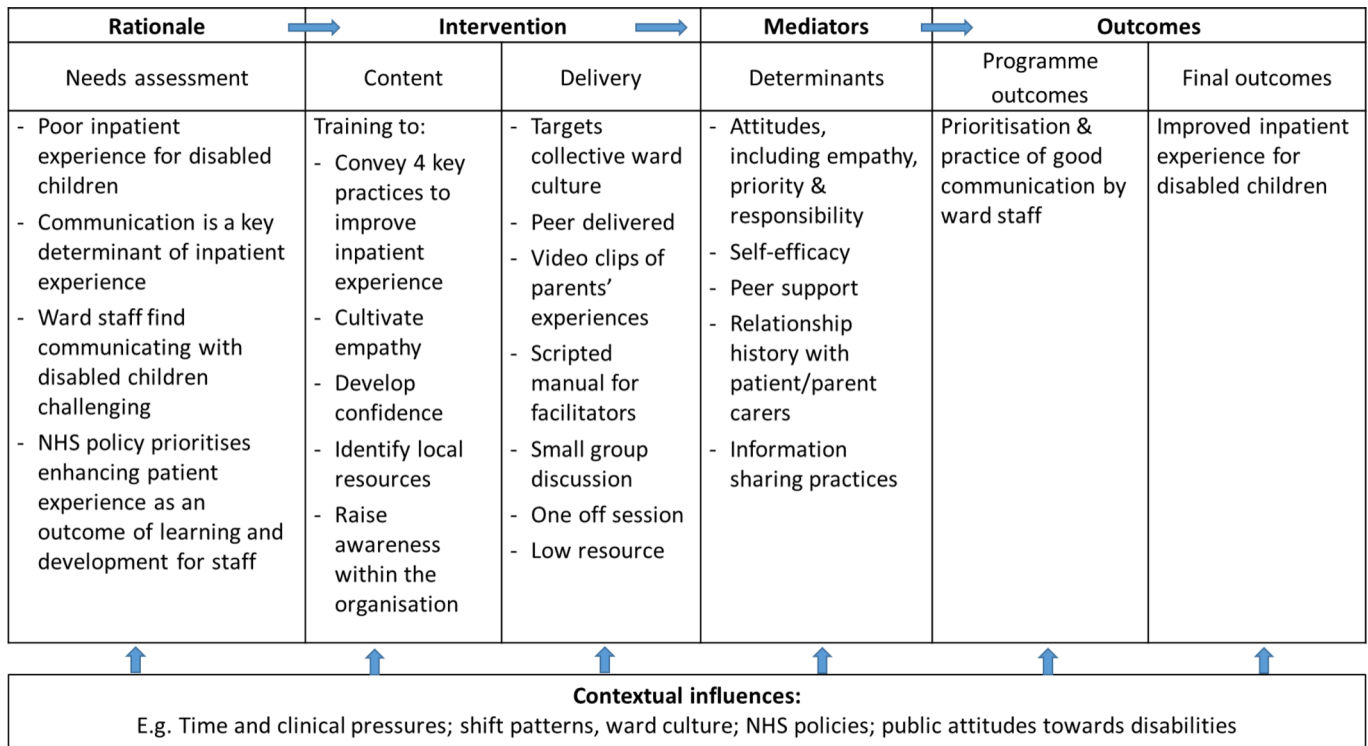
| Rationale | Intervention | | Mediators | Outcomes | |
|---|---|---|---|---|---|
| Needs assessment | Content | Delivery | Determinants | Programme outcomes | Final outcomes |
| - Poor inpatient experience for disabled children<br>- Communication is a key determinant of inpatient experience<br>- Ward staff find communicating with disabled children challenging<br>- NHS policy prioritises enhancing patient experience as an outcome of learning and development for staff | Training to:<br>- Convey 4 key practices to improve inpatient experience<br>- Cultivate empathy<br>- Develop confidence<br>- Identify local resources<br>- Raise awareness within the organisation | - Targets collective ward culture<br>- Peer delivered<br>- Video clips of parents' experiences<br>- Scripted manual for facilitators<br>- Small group discussion<br>- One off session<br>- Low resource | - Attitudes, including empathy, priority & responsibility<br>- Self-efficacy<br>- Peer support<br>- Relationship history with patient/parent carers<br>- Information sharing practices | Prioritisation & practice of good communication by ward staff | Improved inpatient experience for disabled children |

**Contextual influences:**
E.g. Time and clinical pressures; shift patterns, ward culture; NHS policies; public attitudes towards disabilities